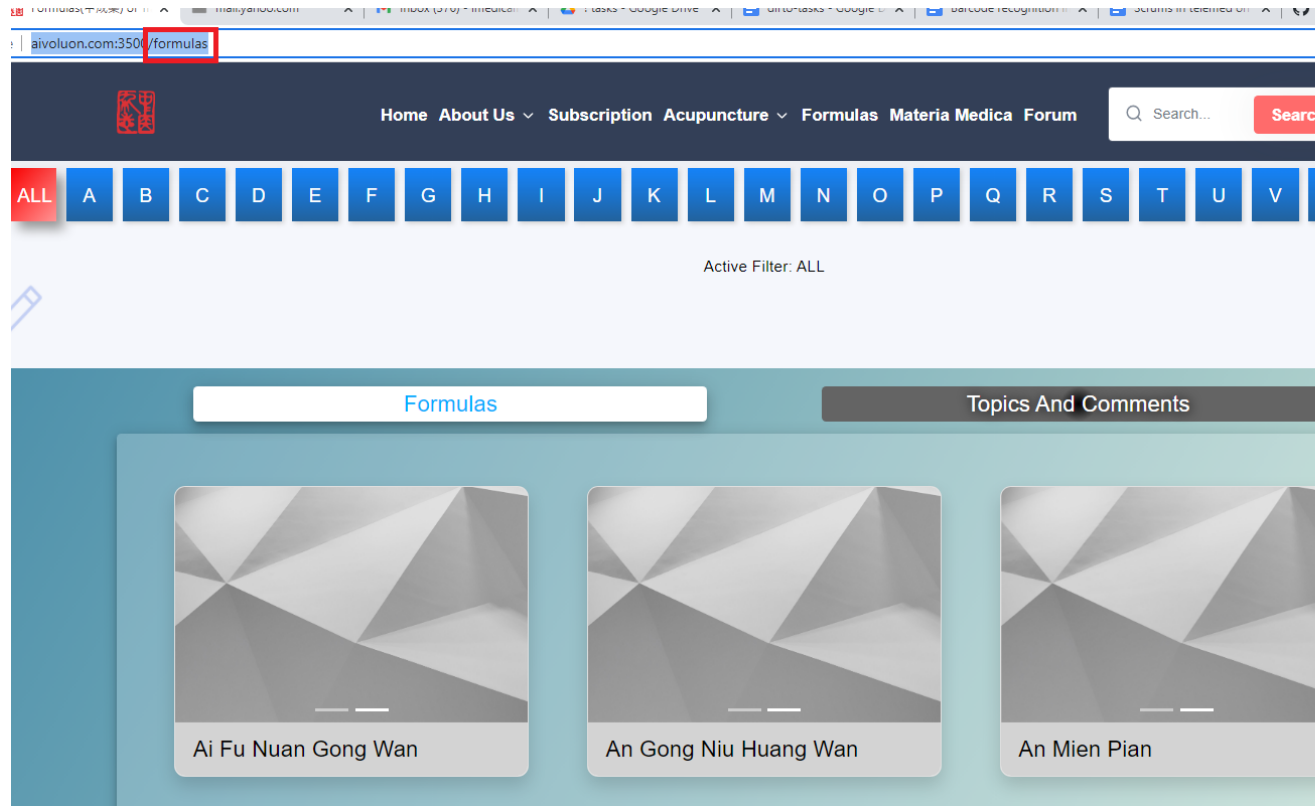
Formulas(中成药) | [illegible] mail.yahoo.com Inbox (376) - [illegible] ! tasks - Google Drive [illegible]-tasks - Google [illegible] Barcode recognition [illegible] Scrums in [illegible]

aivoluon.com:3500/formulas

Home About Us Subscription Acupuncture Formulas Materia Medica Forum

Search... Searc

ALL A B C D E F G H I J K L M N O P Q R S T U V

Active Filter: ALL

Formulas

Topics And Comments

Ai Fu Nuan Gong Wan

An Gong Niu Huang Wan

An Mien Pian